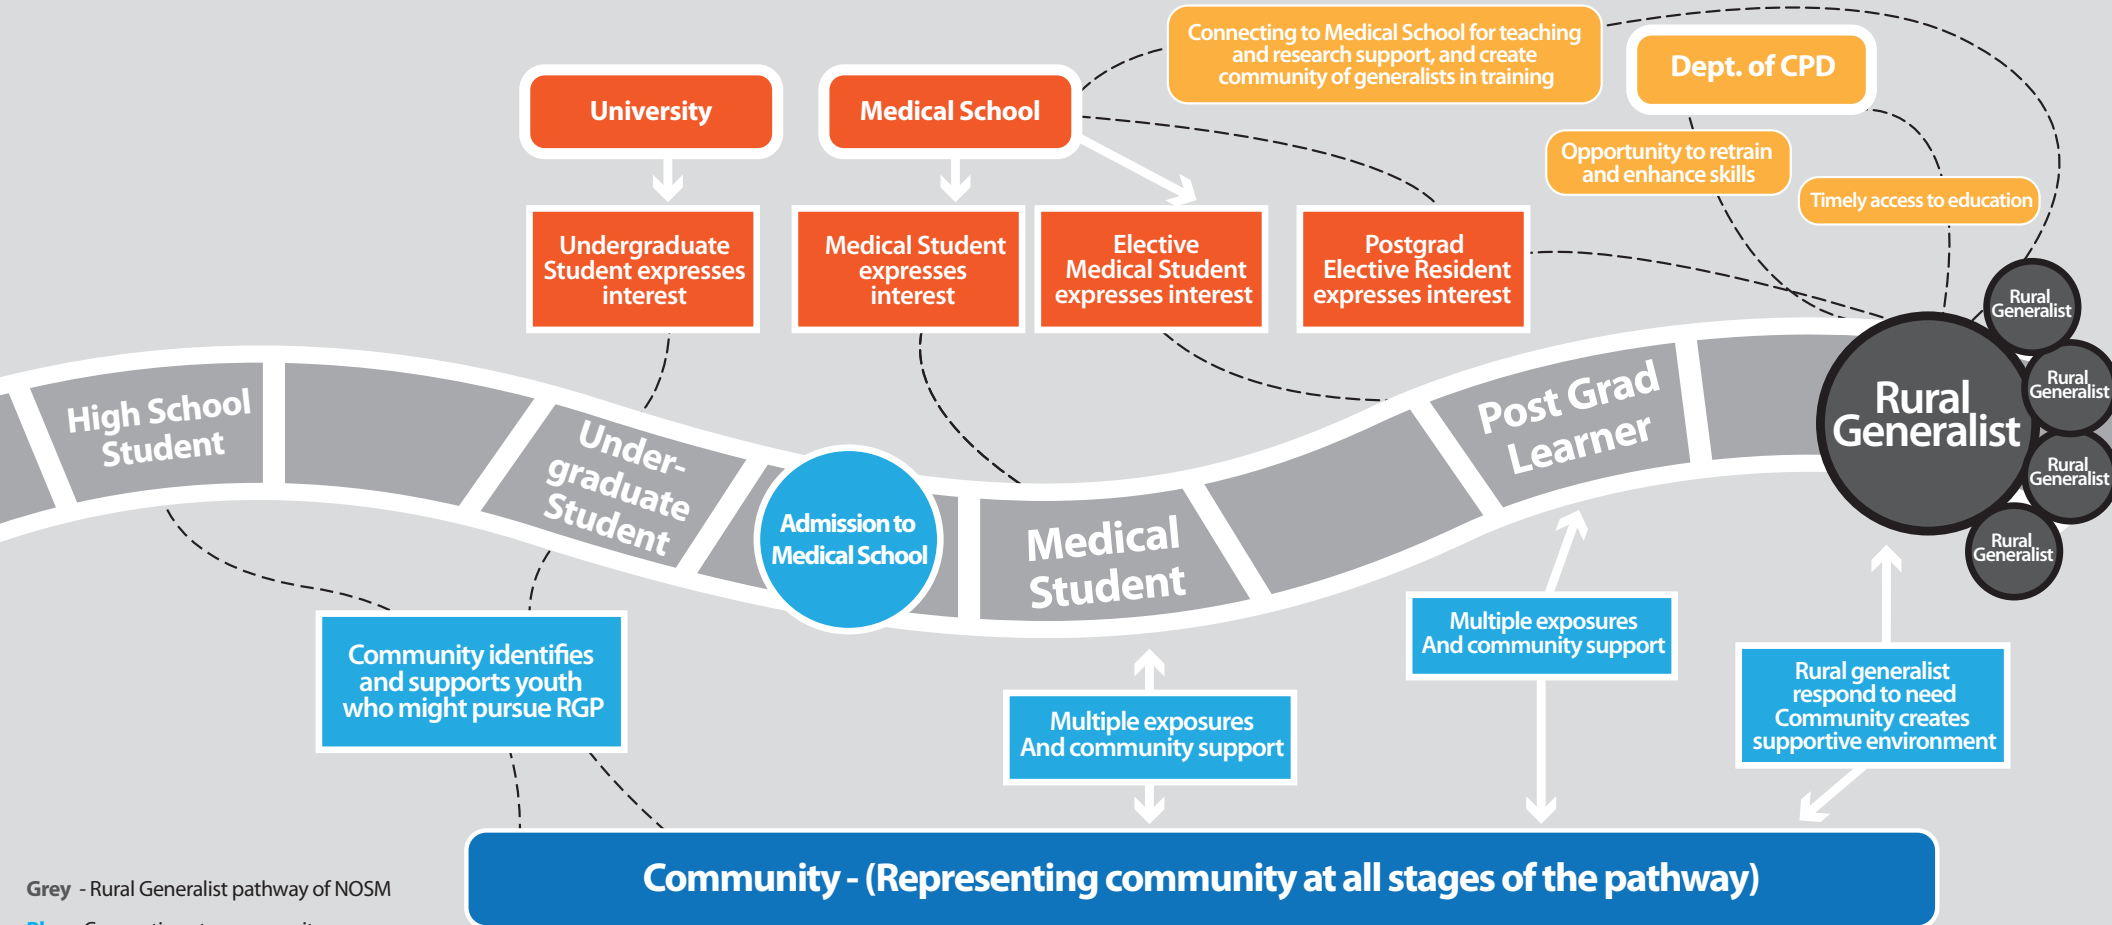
Connecting to Medical School for teaching and research support, and create community of generalists in training

Dept. of CPD

University

Medical School

Opportunity to retrain and enhance skills

Timely access to education

Undergraduate Student expresses interest

Medical Student expresses interest

Elective Medical Student expresses interest

Postgrad Elective Resident expresses interest

Rural Generalist

Rural Generalist

Rural Generalist

Rural Generalist

Rural Generalist

High School Student

Under-graduate Student

Admission to Medical School

Medical Student

Post Grad Learner

Community identifies and supports youth who might pursue RGP

Multiple exposures And community support

Multiple exposures And community support

Rural generalist respond to need Community creates supportive environment

Community - (Representing community at all stages of the pathway)

Grey - Rural Generalist pathway of NOSM

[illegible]